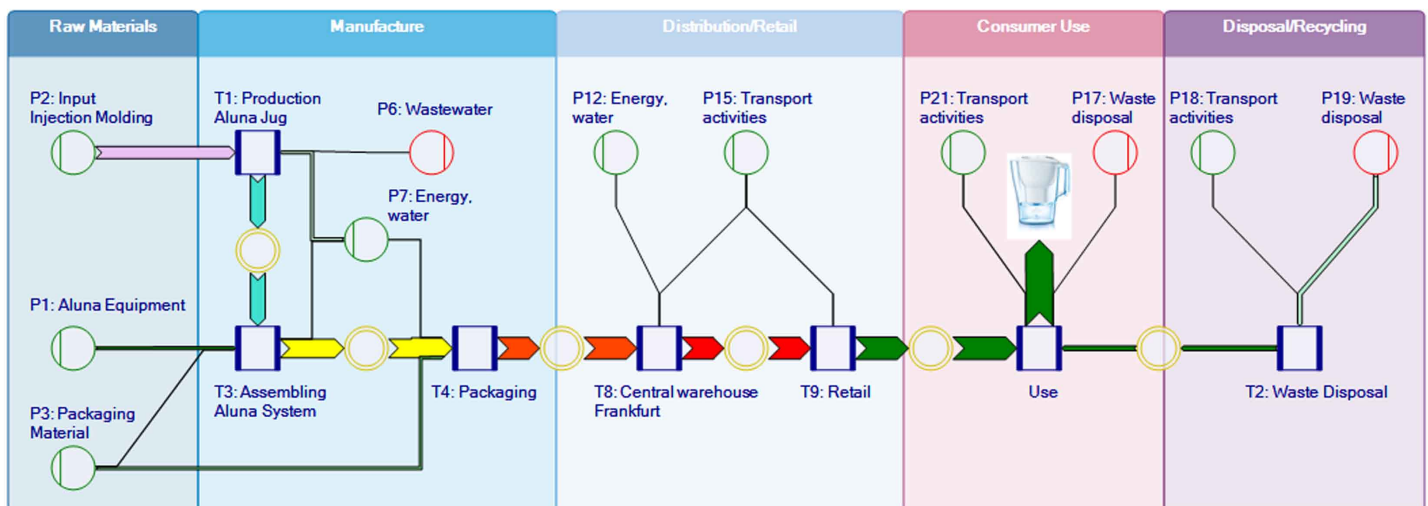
Raw Materials

Manufacture

Distribution/Retail

Consumer Use

Disposal/Recycling

P2: Input Injection Molding

T1: Production Aluna Jug

P6: Wastewater

P7: Energy, water

P1: Aluna Equipment

T3: Assembling Aluna System

P3: Packaging Material

T4: Packaging

P12: Energy, water

P15: Transport activities

T8: Central warehouse Frankfurt

T9: Retail

P21: Transport activities

P17: Waste disposal

Use

P18: Transport activities

P19: Waste disposal

T2: Waste Disposal